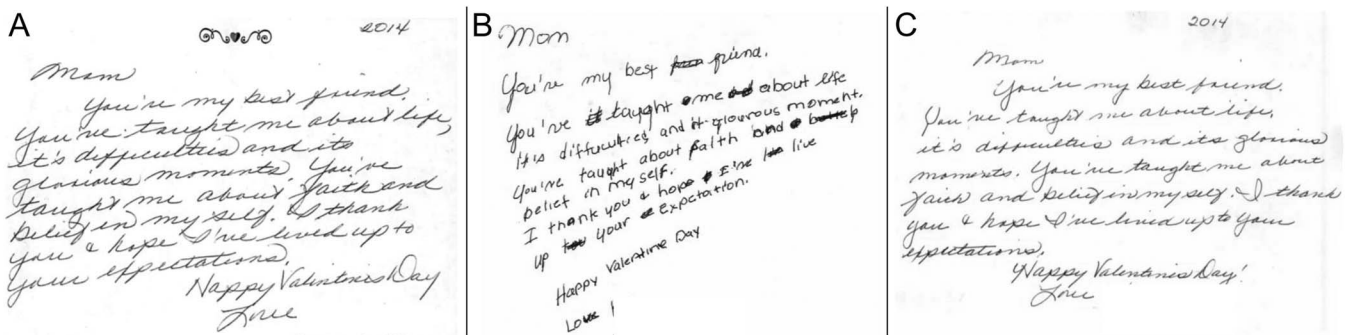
A

2014

Mom

You're my best friend. You've taught me about life, it's difficulties and its glorious moments. You've taught me about faith and belief in my self. I thank you & hope I've lived up to your expectations.

Happy Valentine's Day

Love

B

Mom

You're my best friend.

You've taught me about life its difficulties and its glourous moment. You've taught about faith and belief in myself.

I thank you & hope I've live up your expectation.

Happy Valentine Day

Love!

C

2014

Mom

You're my best friend. You've taught me about life, it's difficulties and its glorious moments. You've taught me about faith and belief in my self. I thank you & hope I've lived up to your expectations.

Happy Valentine's Day!

Love